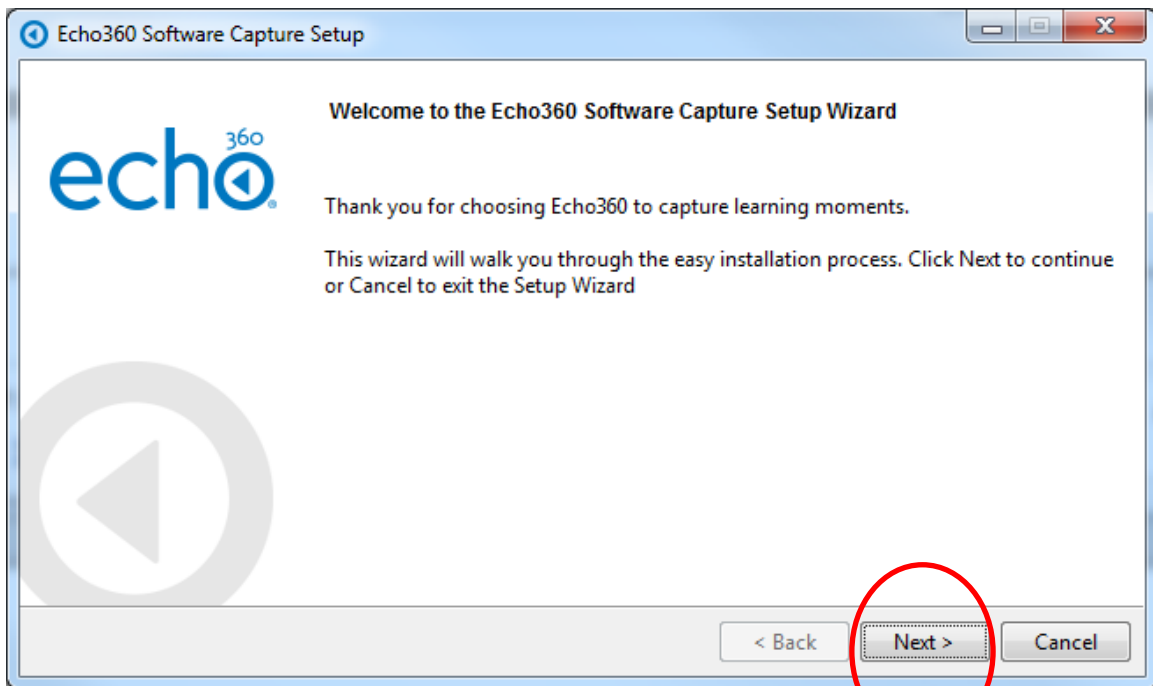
Echo360 Software Capture Setup

echo 360

Welcome to the Echo360 Software Capture Setup Wizard

Thank you for choosing Echo360 to capture learning moments.

This wizard will walk you through the easy installation process. Click Next to continue or Cancel to exit the Setup Wizard

< Back

Next >

Cancel